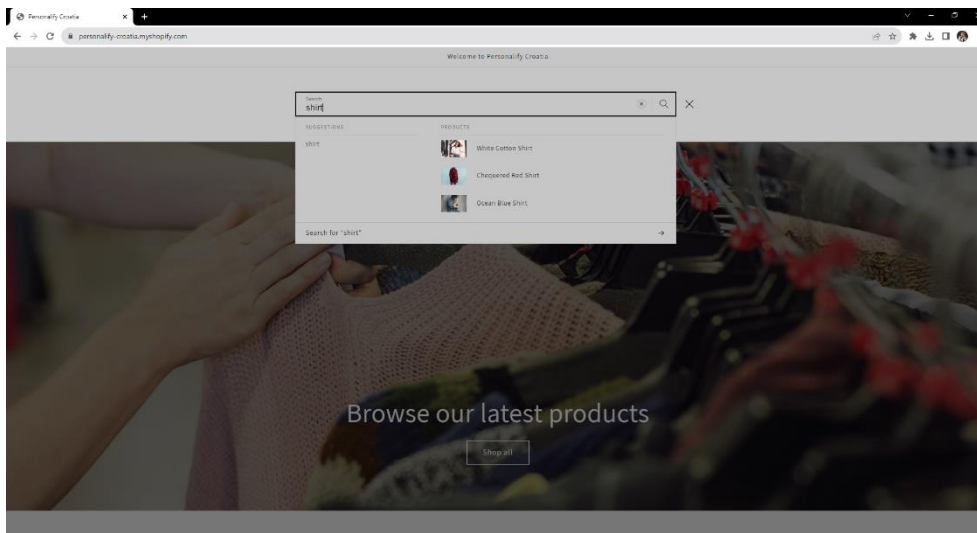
Personalify Croatia
personalify-croatia.myshopify.com
Welcome to Personalify Croatia
Search
shirt
SUGGESTIONS
shirt
PRODUCTS
White Cotton Shirt
Chequered Red Shirt
Ocean Blue Shirt
Search for "shirt"
Browse our latest products
Shop all